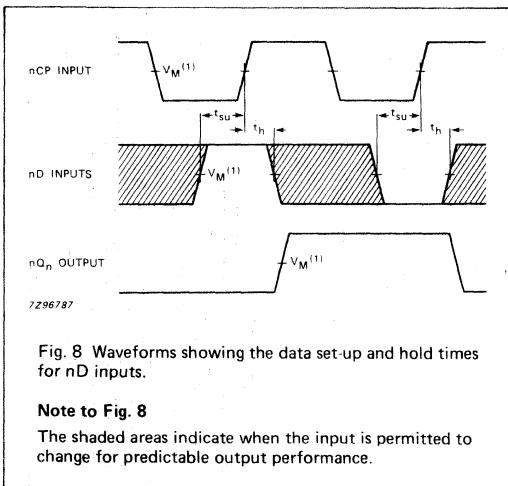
nCP INPUT

$V_M{}^{(1)}$

$t_{su}$ $t_h$ $t_{su}$ $t_h$

nD INPUTS

$V_M{}^{(1)}$

$nQ_n$ OUTPUT

$V_M{}^{(1)}$

7Z96787

Fig. 8 Waveforms showing the data set-up and hold times for nD inputs.

Note to Fig. 8

The shaded areas indicate when the input is permitted to change for predictable output performance.